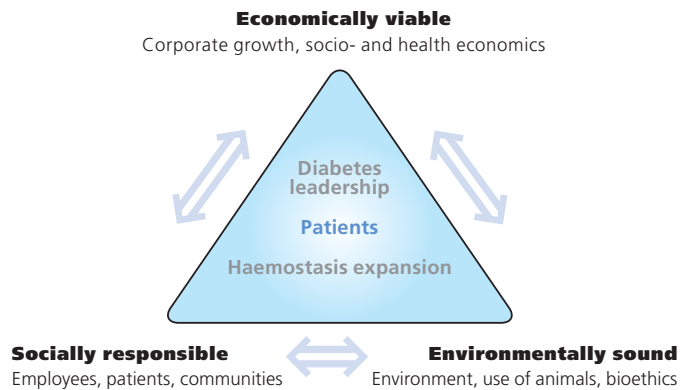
Economically viable
Corporate growth, socio- and health economics

Diabetes leadership

Patients

Haemostasis expansion

Socially responsible
Employees, patients, communities

Environmentally sound
Environment, use of animals, bioethics